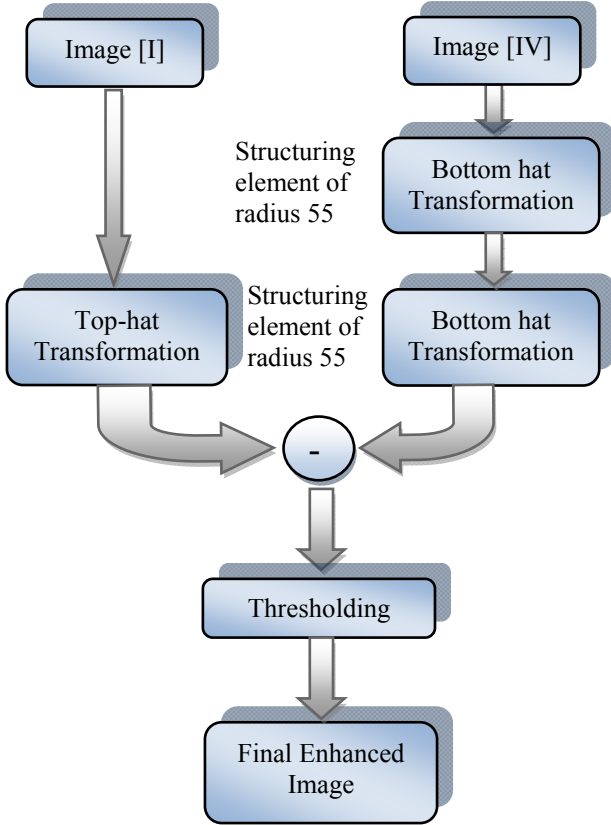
Image [I]

Image [IV]

Structuring element of radius 55

Bottom hat Transformation

Top-hat Transformation

Structuring element of radius 55

Bottom hat Transformation

-

Thresholding

Final Enhanced Image